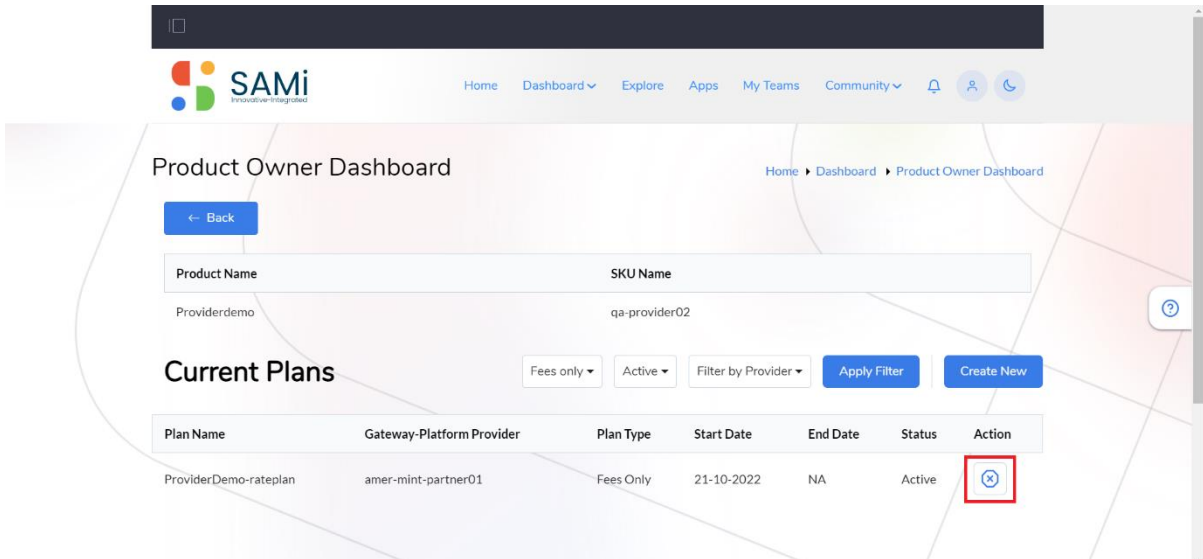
SAMi
Innovative-Integrated

Home Dashboard Explore Apps My Teams Community

Product Owner Dashboard

Home ▸ Dashboard ▸ Product Owner Dashboard

← Back

| Product Name | SKU Name |
|---|---|
| Providerdemo | qa-provider02 |

Current Plans

Fees only ▾ Active ▾ Filter by Provider ▾ Apply Filter Create New

| Plan Name | Gateway-Platform Provider | Plan Type | Start Date | End Date | Status | Action |
|---|---|---|---|---|---|---|
| ProviderDemo-rateplan | amer-mint-partner01 | Fees Only | 21-10-2022 | NA | Active | ⊗ |